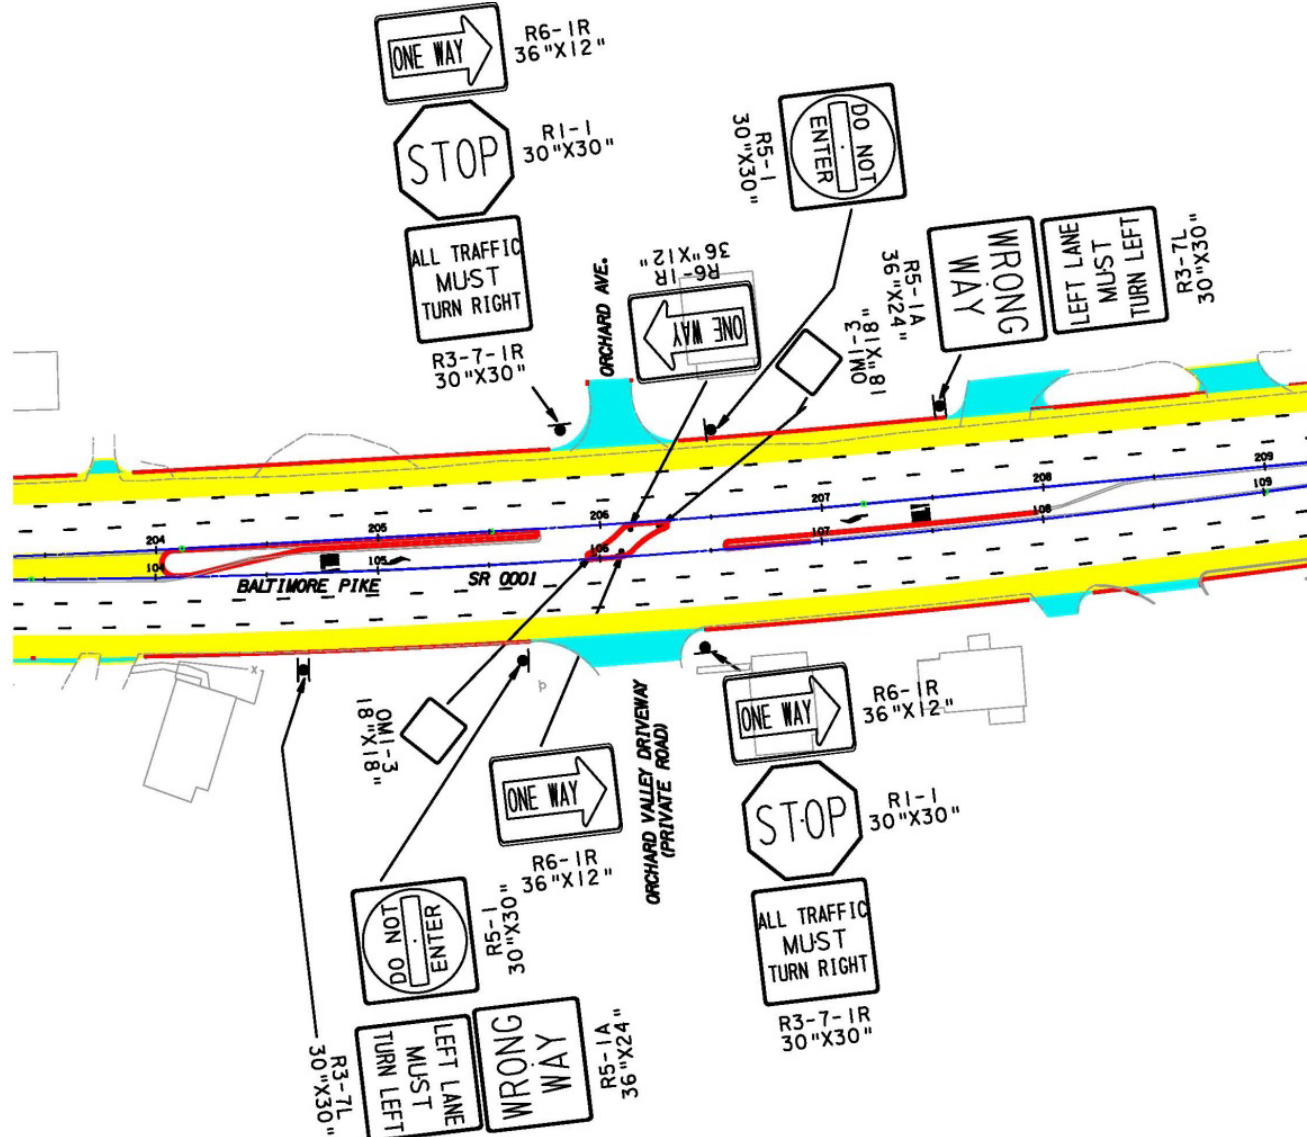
ONE WAY
R6-1R
36"X12"

STOP
R1-1
30"X30"

ALL TRAFFIC MUST TURN RIGHT
R3-7-1R
30"X30"

ORCHARD AVE.

R6-1R
36"X12"
ONE WAY

DO NOT ENTER
R5-1
30"X30"

OM1-3
18"X18"

WRONG WAY
R5-1A
36"X24"

LEFT LANE MUST TURN LEFT
R3-7L
30"X30"

204
104
205
105
206
106
207
107
208
108
209
109

BALTIMORE PIKE
SR 0001

OM1-3
18"X18"

ONE WAY
R6-1R
36"X12"

ORCHARD VALLEY DRIVEWAY (PRIVATE ROAD)

ONE WAY
R6-1R
36"X12"

STOP
R1-1
30"X30"

ALL TRAFFIC MUST TURN RIGHT
R3-7-1R
30"X30"

DO NOT ENTER
R5-1
30"X30"

R3-7L
30"X30"
LEFT LANE MUST TURN LEFT

WRONG WAY
R5-1A
36"X24"